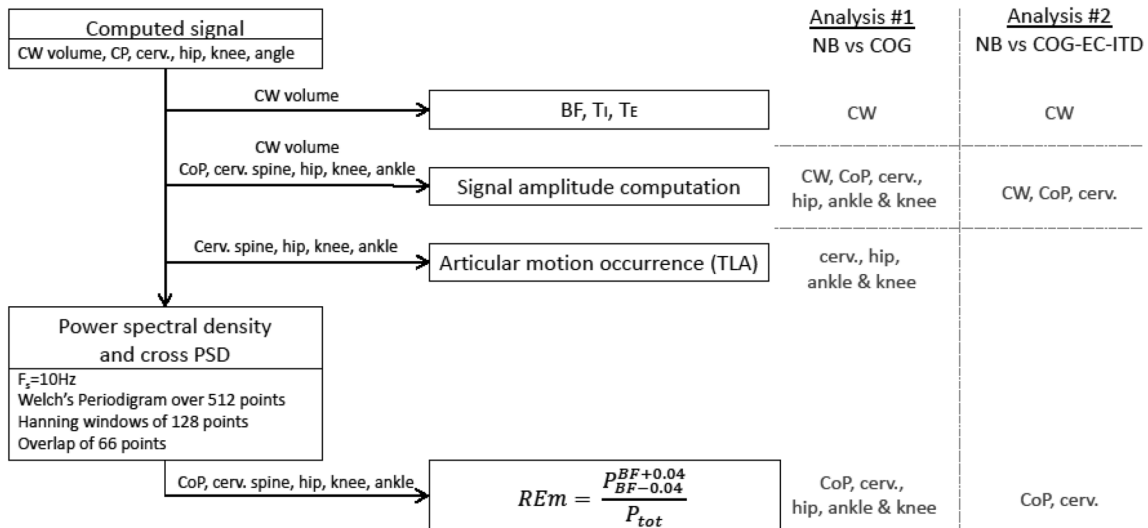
Computed signal
CW volume, CP, cerv., hip, knee, angle

Analysis #1
NB vs COG

Analysis #2
NB vs COG-EC-ITD

CW volume
BF, $T_I$, $T_E$
CW
CW

CW volume
CoP, cerv. spine, hip, knee, ankle
Signal amplitude computation
CW, CoP, cerv., hip, ankle & knee
CW, CoP, cerv.

Cerv. spine, hip, knee, ankle
Articular motion occurrence (TLA)
cerv., hip, ankle & knee

Power spectral density and cross PSD
$F_s$=10Hz
Welch's Periodigram over 512 points
Hanning windows of 128 points
Overlap of 66 points

CoP, cerv. spine, hip, knee, ankle
$REm = \frac{P_{BF-0.04}^{BF+0.04}}{P_{tot}}$
CoP, cerv., hip, ankle & knee
CoP, cerv.